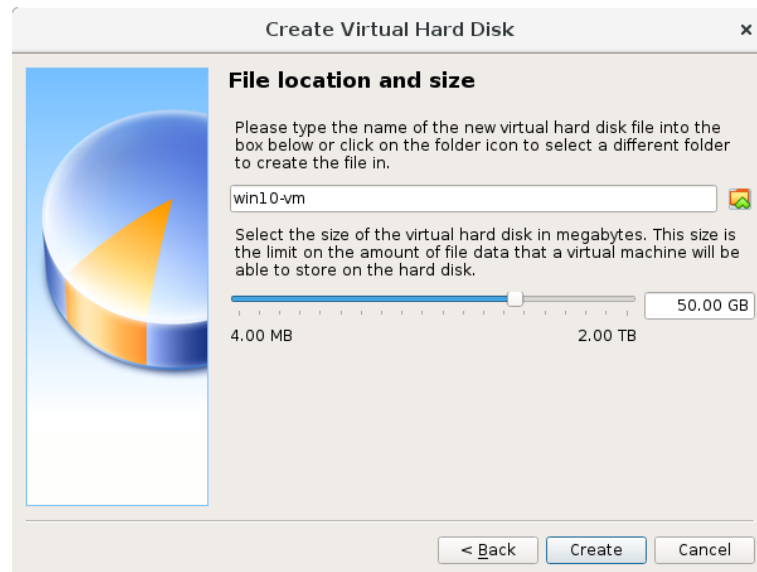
Create Virtual Hard Disk

×

File location and size

Please type the name of the new virtual hard disk file into the box below or click on the folder icon to select a different folder to create the file in.

win10-vm

Select the size of the virtual hard disk in megabytes. This size is the limit on the amount of file data that a virtual machine will be able to store on the hard disk.

50.00 GB

4.00 MB

2.00 TB

< Back

Create

Cancel